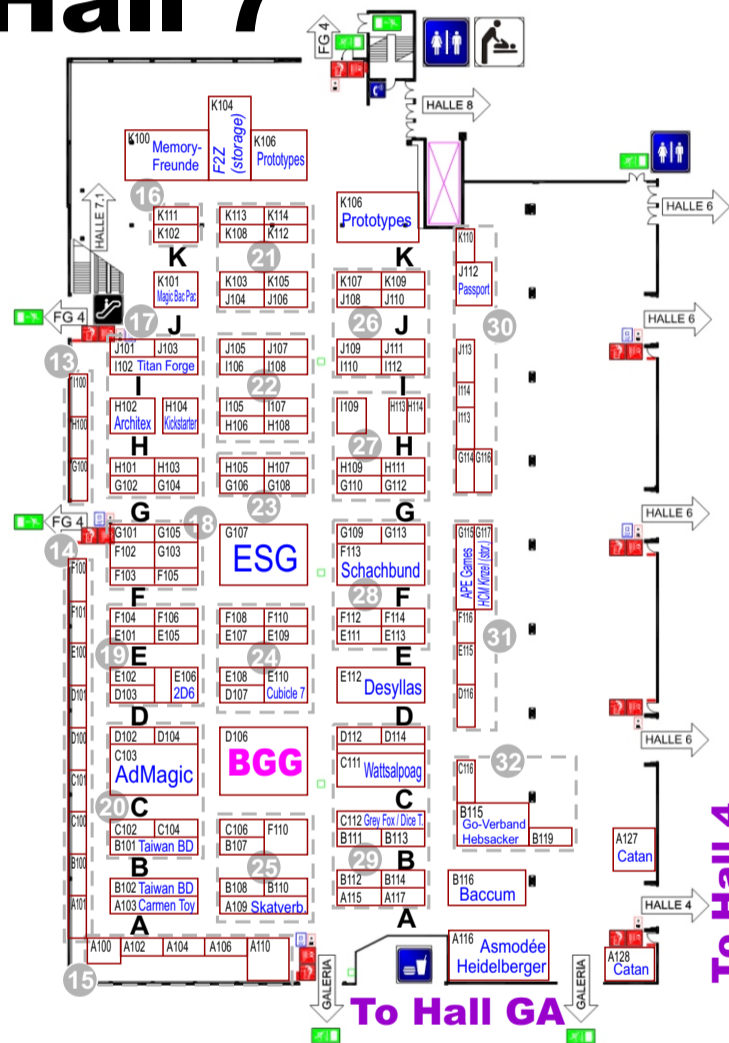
Hall 7

FG 4
HALLE 8
HALLE 6
HALLE 7.1
FG 4
HALLE 6
HALLE 6
HALLE 6
HALLE 6
FG 4
HALLE 4
GALERIA
GALERIA
To Hall GA
To Hall 4

K100 Memory-Freunde
K104 F2Z (storage)
K106 Prototypes
16
K111 K102
K113 K114 K108 K112
21
K106 Prototypes
K110
J112 Passport
K
K101 Magic Bac Pac
K103 K105 J104 J106
K107 K109 J108 J110
K
17
J
J101 J103 I102 Titan Forge
J105 J107 I106 I108
26
J
J109 J111 I110 I112
30
13
J113
I100
I
H102 Architex
H104 Kickstarter
I105 I107 H106 H108
22
I109
I
H113 H114
I114
H100
I113
H
H101 H103 G102 G104
H105 H107 G106 G108
27
H
H109 H111 G110 G112
G114 G116
G100
G
23
G
G101 G105 F102 G103 F103 F105
18
G107 ESG
G109 G113 F113 Schachbund
G115 G117 APE Games HCM Kinzel (stor.)
14
F100
F101
F
F104 F106 E101 E105
F108 F110 E107 E109
28
F
F112 F114 E111 E113
F116
31
E100
19
E
E102 D103
E106 2D6
E108 E110 D107 Cubicle 7
24
E
E112 Desyllas
E115
D101
D
D102 D104 C103 AdMagic
D106 BGG
D
D112 D114 C111 Wattsalpoag
D116
D100
32
C101
C116
20
C
C102 C104 B101 Taiwan BD
C106 F110 B107
25
C
C112 Grey Fox / Dice T. B111 B113
29
B115 Go-Verband Hebsacker B119
A127 Catan
C100
B
B102 Taiwan BD A103 Carmen Toy
B108 B110 A109 Skatverb.
B
B112 B114 A115 A117
B116 Baccum
A101
A
A
A100 A102 A104 A106 A110
A116 Asmodée Heidelberger
A128 Catan
15